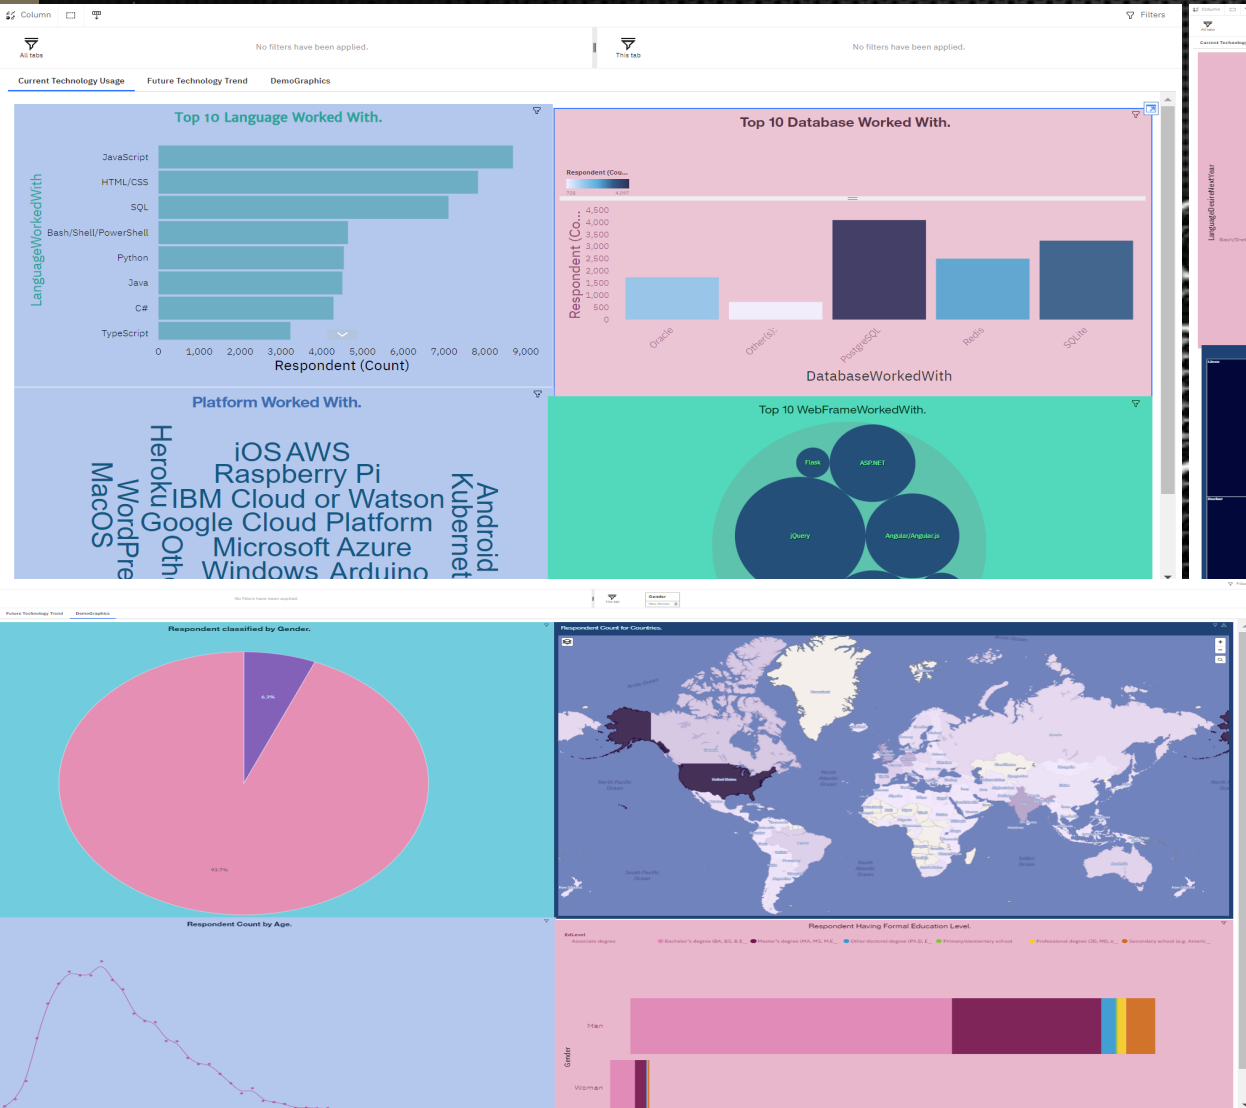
Column

Filters

All tabs

No filters have been applied.

This tab

No filters have been applied.

Current Technology Usage | Future Technology Trend | DemoGraphics

Top 10 Language Worked With.

LanguageWorkedWith

JavaScript
HTML/CSS
SQL
Bash/Shell/PowerShell
Python
Java
C#
TypeScript

0 1,000 2,000 3,000 4,000 5,000 6,000 7,000 8,000 9,000
Respondent (Count)

Top 10 Database Worked With.

Respondent (Cou...

Respondent (Co...

4,500
4,000
3,500
3,000
2,500
2,000
1,500
1,000
500
0

Oracle
Other(s):
PostgreSQL
Redis
SQLite

DatabaseWorkedWith

Platform Worked With.

iOS AWS
Raspberry Pi
IBM Cloud or Watson
Google Cloud Platform
Microsoft Azure
Windows Arduino
Heroku
MacOS
WordPre
Oth
Android
Kubernet

Top 10 WebFrameWorkedWith.

Flask
ASP.NET
jQuery
Angular/Angular.js

LanguageDesireNextYear

Future Technology Trend | DemoGraphics

No filters have been applied.

Gender

Respondent classified by Gender.

6.3%

93.7%

Respondent Count for Countries.

United States

Respondent Count by Age.

Respondent Having Formal Education Level.

EdLevel

Associate degree
Bachelor's degree (BA, BS, B.E...
Master's degree (MA, MS, M.E...
Other doctoral degree (Ph.D, E...
Primary/elementary school
Professional degree (JD, MD, e...
Secondary school (e.g. Americ...

Gender

Man

Woman